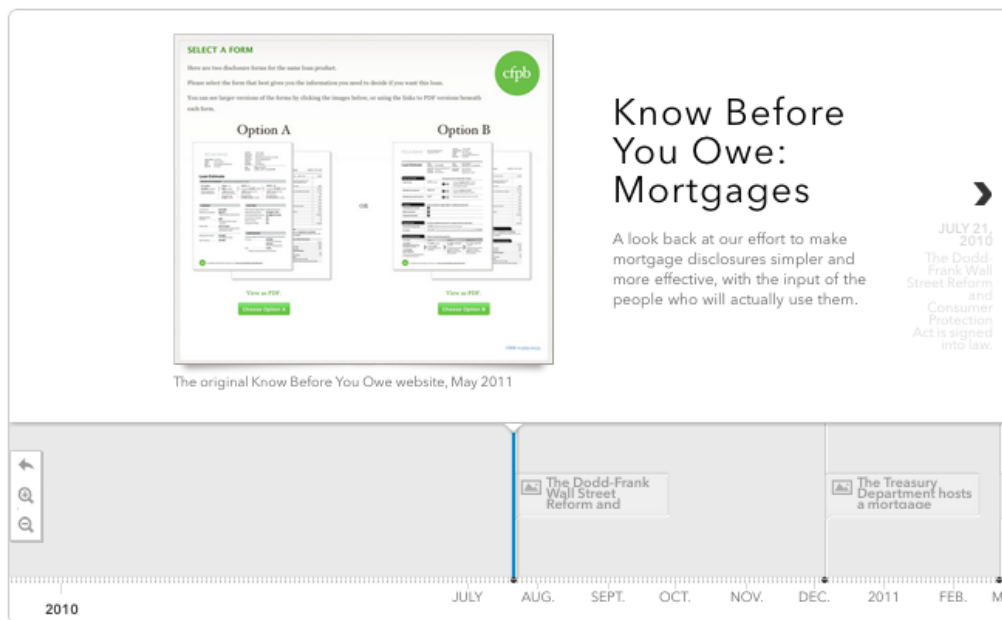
SELECT A FORM

Here are two disclosure forms for the same loan product.

Please select the form that best gives you the information you need to decide if you want this loan.

You can see larger versions of the forms by clicking the images below, or using the links to PDF versions beneath each form.

cfpb

Option A

Option B

OR

View as PDF

Choose Option A

View as PDF

Choose Option B

The original Know Before You Owe website, May 2011

Know Before You Owe: Mortgages

A look back at our effort to make mortgage disclosures simpler and more effective, with the input of the people who will actually use them.

JULY 21, 2010

The Dodd-Frank Wall Street Reform and Consumer Protection Act is signed into law.

The Dodd-Frank Wall Street Reform and

The Treasury Department hosts a mortgage

2010

JULY

AUG.

SEPT.

OCT.

NOV.

DEC.

2011

FEB.

M